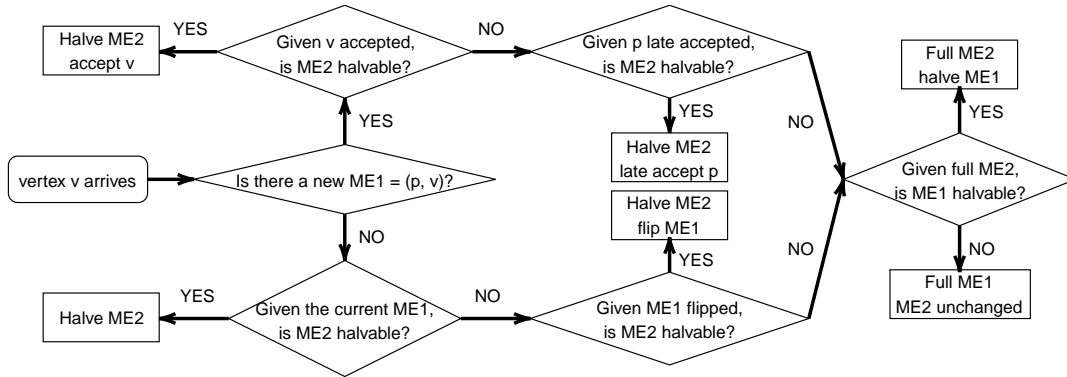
vertex v arrives

Is there a new ME1 = (p, v)?

YES

Given v accepted, is ME2 halvable?

YES

Halve ME2 accept v

NO

Given p late accepted, is ME2 halvable?

YES

Halve ME2 late accept p

NO

NO

Given the current ME1, is ME2 halvable?

YES

Halve ME2

NO

Given ME1 flipped, is ME2 halvable?

YES

Halve ME2 flip ME1

NO

Given full ME2, is ME1 halvable?

YES

Full ME2 halve ME1

NO

Full ME1 ME2 unchanged